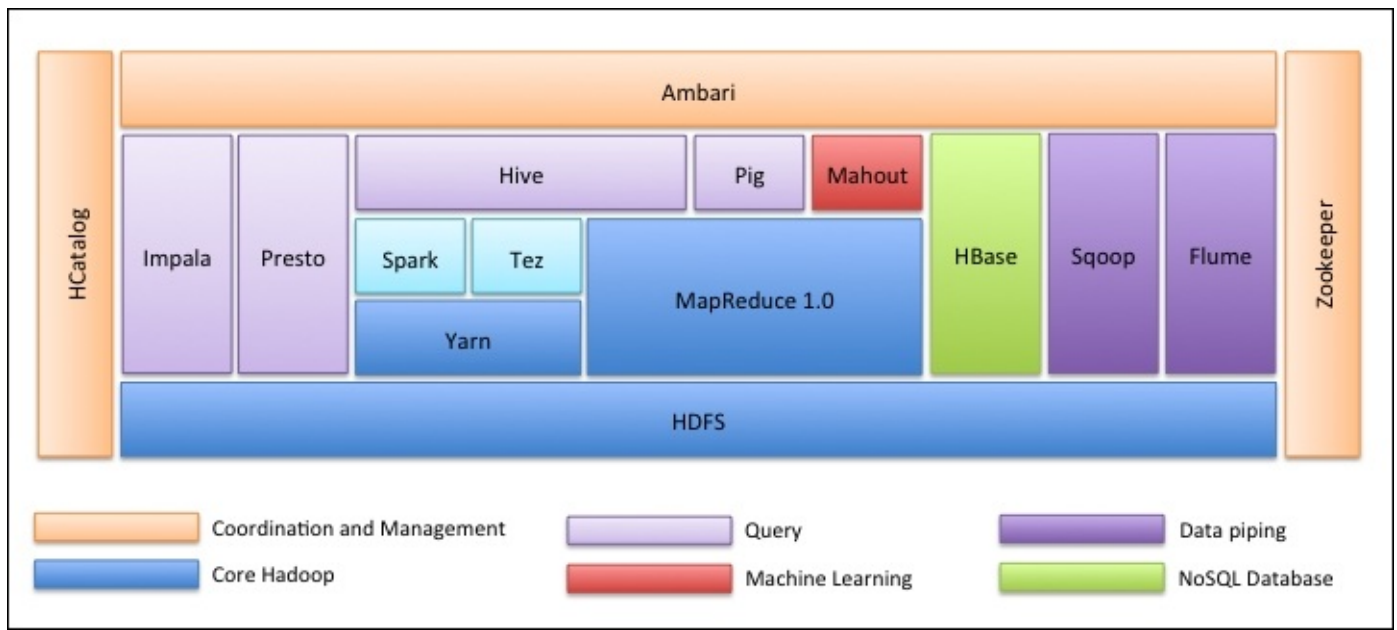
Ambari

HCatalog

Impala

Presto

Hive

Pig

Mahout

Spark

Tez

Yarn

MapReduce 1.0

HBase

Sqoop

Flume

Zookeeper

HDFS

Coordination and Management

Core Hadoop

Query

Machine Learning

Data piping

NoSQL Database